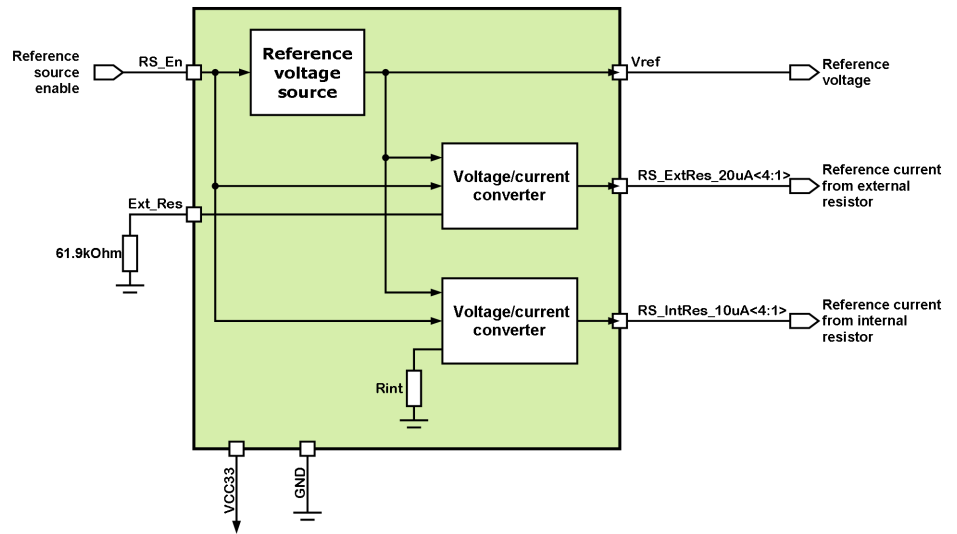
Reference source enable

RS_En

Reference voltage source

Vref

Reference voltage

Voltage/current converter

RS_ExtRes_20uA<4:1>

Reference current from external resistor

Ext_Res

61.9kOhm

Voltage/current converter

RS_IntRes_10uA<4:1>

Reference current from internal resistor

Rint

VCC33

GND